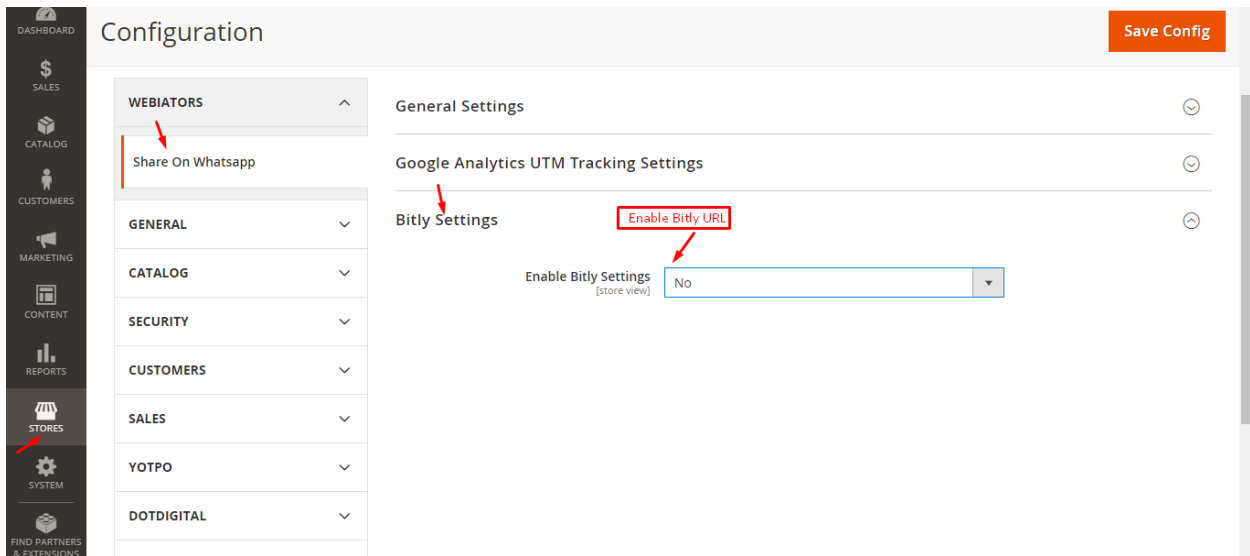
DASHBOARD
$
SALES
CATALOG
CUSTOMERS
MARKETING
CONTENT
REPORTS
STORES
SYSTEM
FIND PARTNERS & EXTENSIONS

Configuration

Save Config

WEBIATORS
Share On Whatsapp
GENERAL
CATALOG
SECURITY
CUSTOMERS
SALES
YOTPO
DOTDIGITAL

General Settings

Google Analytics UTM Tracking Settings

Bitly Settings

Enable Bitly URL

Enable Bitly Settings
[store view]
No